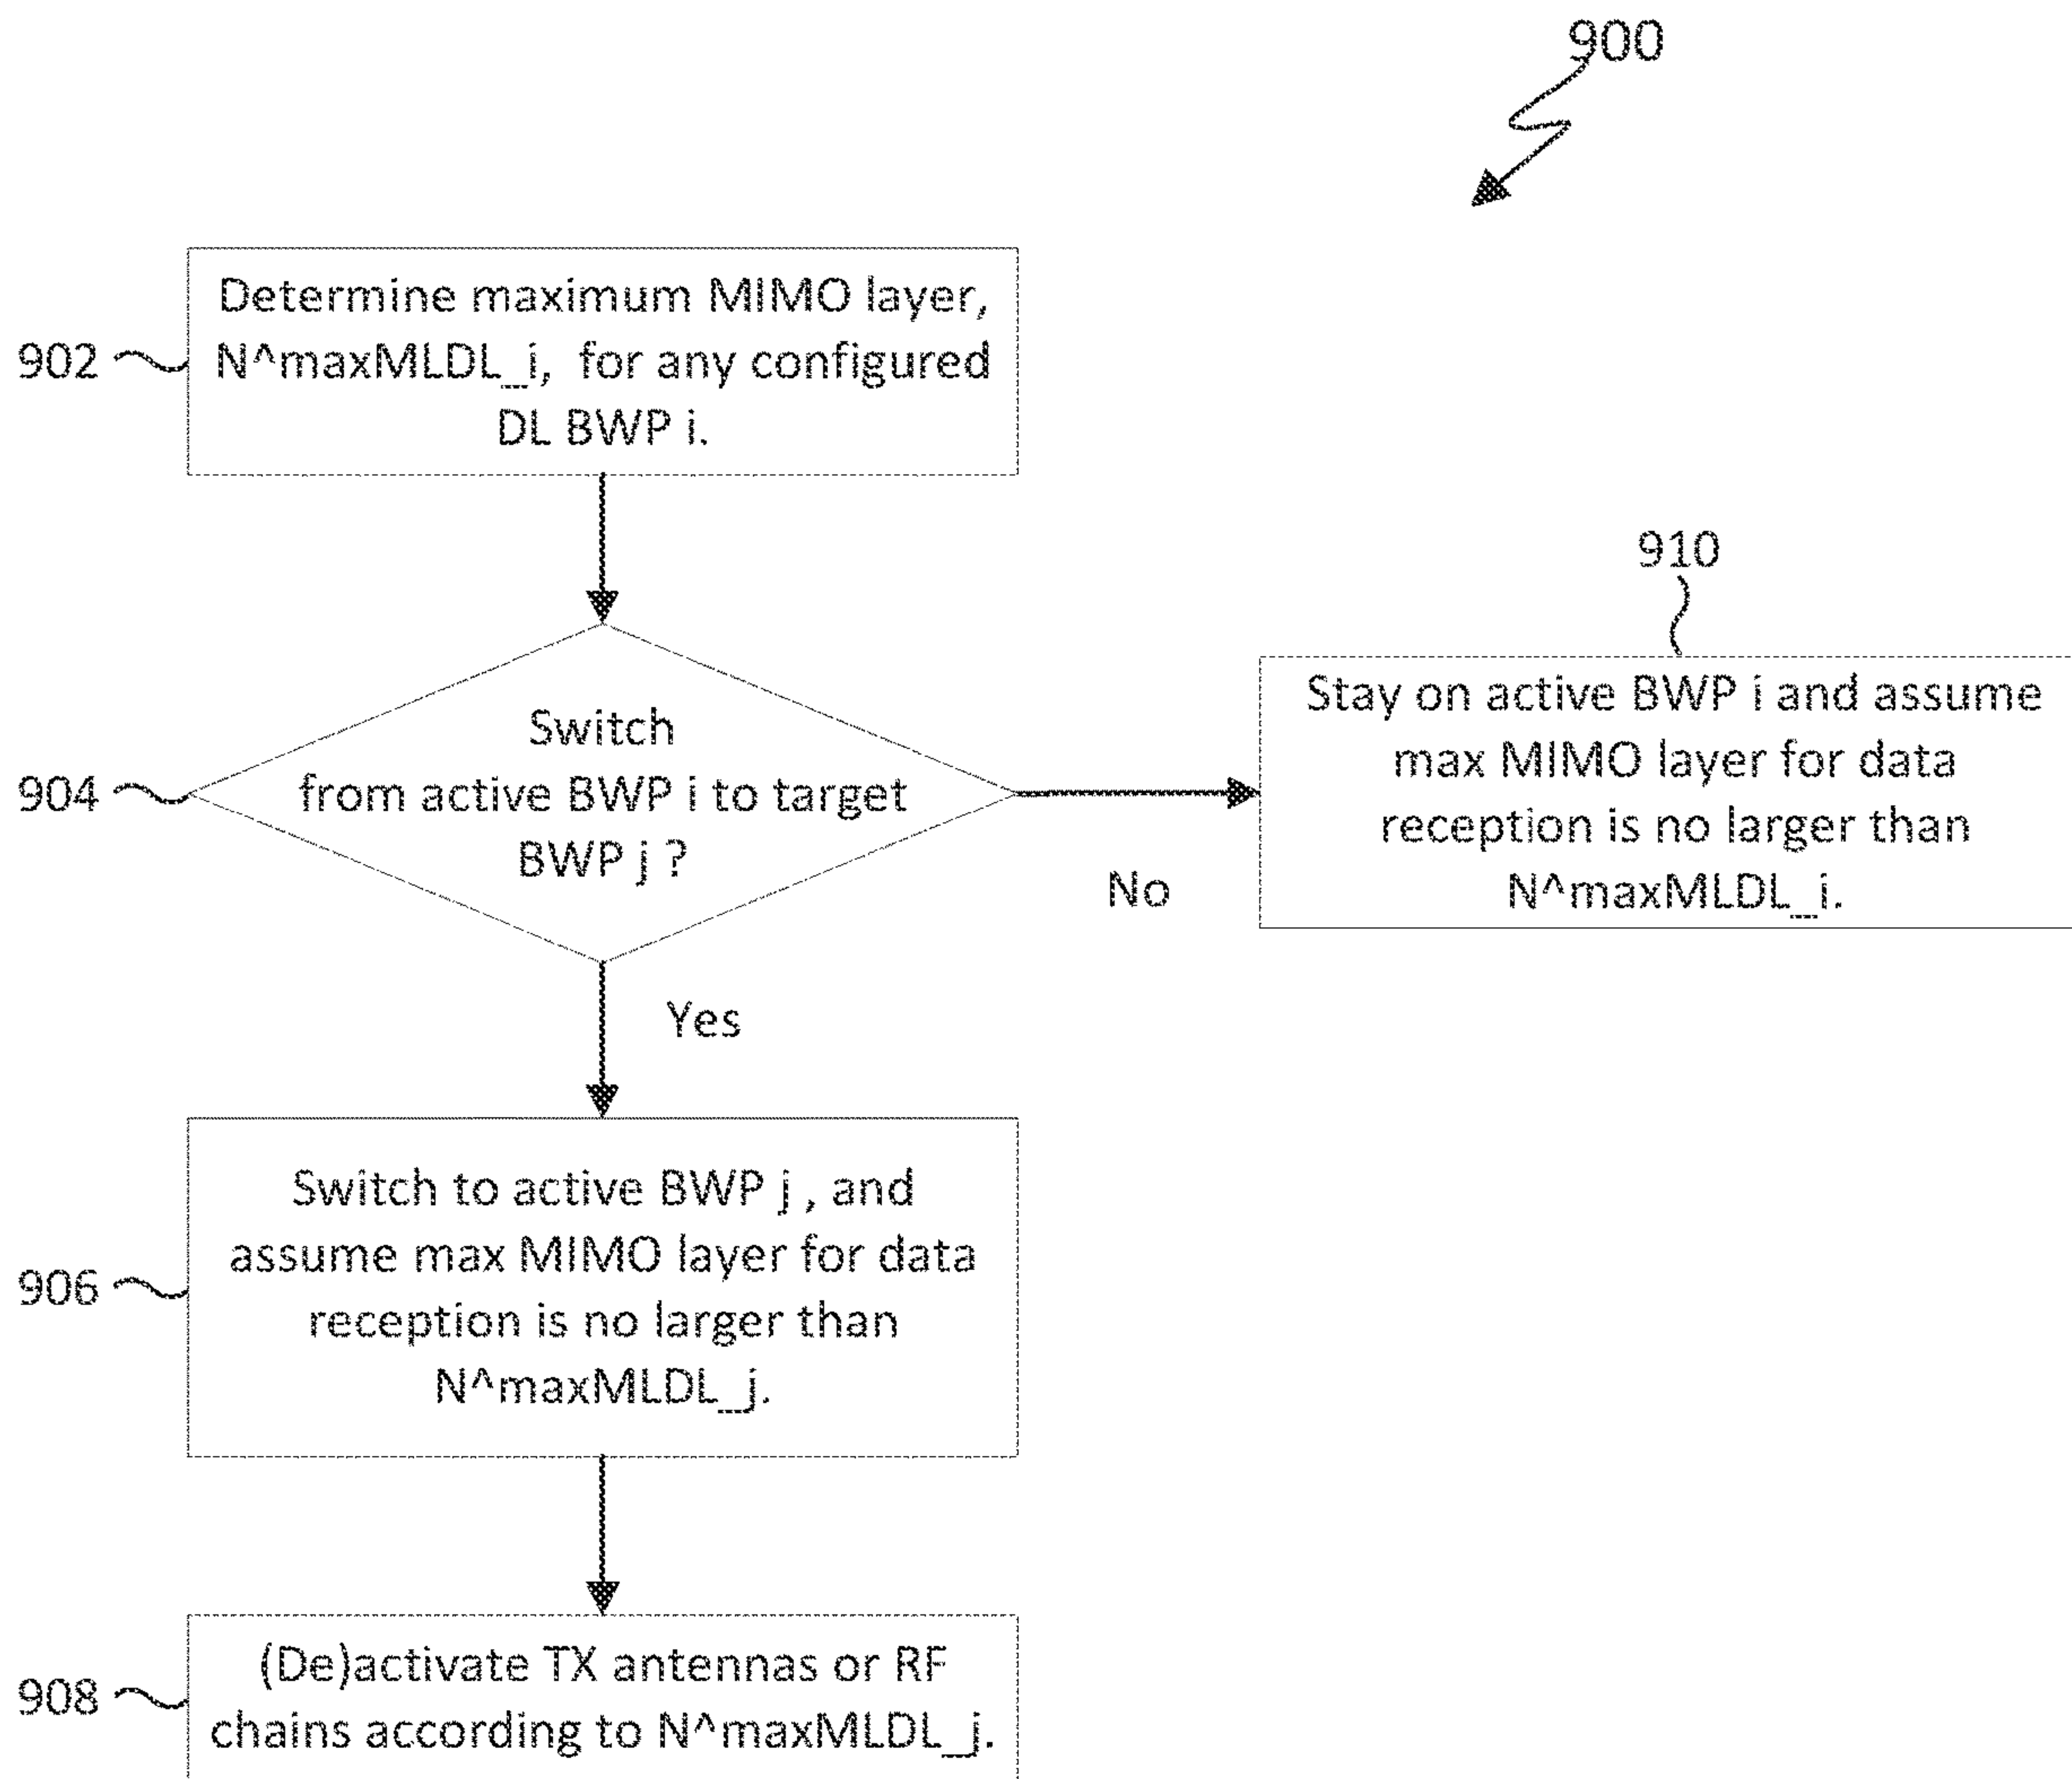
900

902

Determine maximum MIMO layer, N^maxMLDL_i, for any configured DL BWP i.

904

Switch from active BWP i to target BWP j ?

No

910

Stay on active BWP i and assume max MIMO layer for data reception is no larger than N^maxMLDL_i.

Yes

906

Switch to active BWP j , and assume max MIMO layer for data reception is no larger than N^maxMLDL_j.

908

(De)activate TX antennas or RF chains according to N^maxMLDL_j.